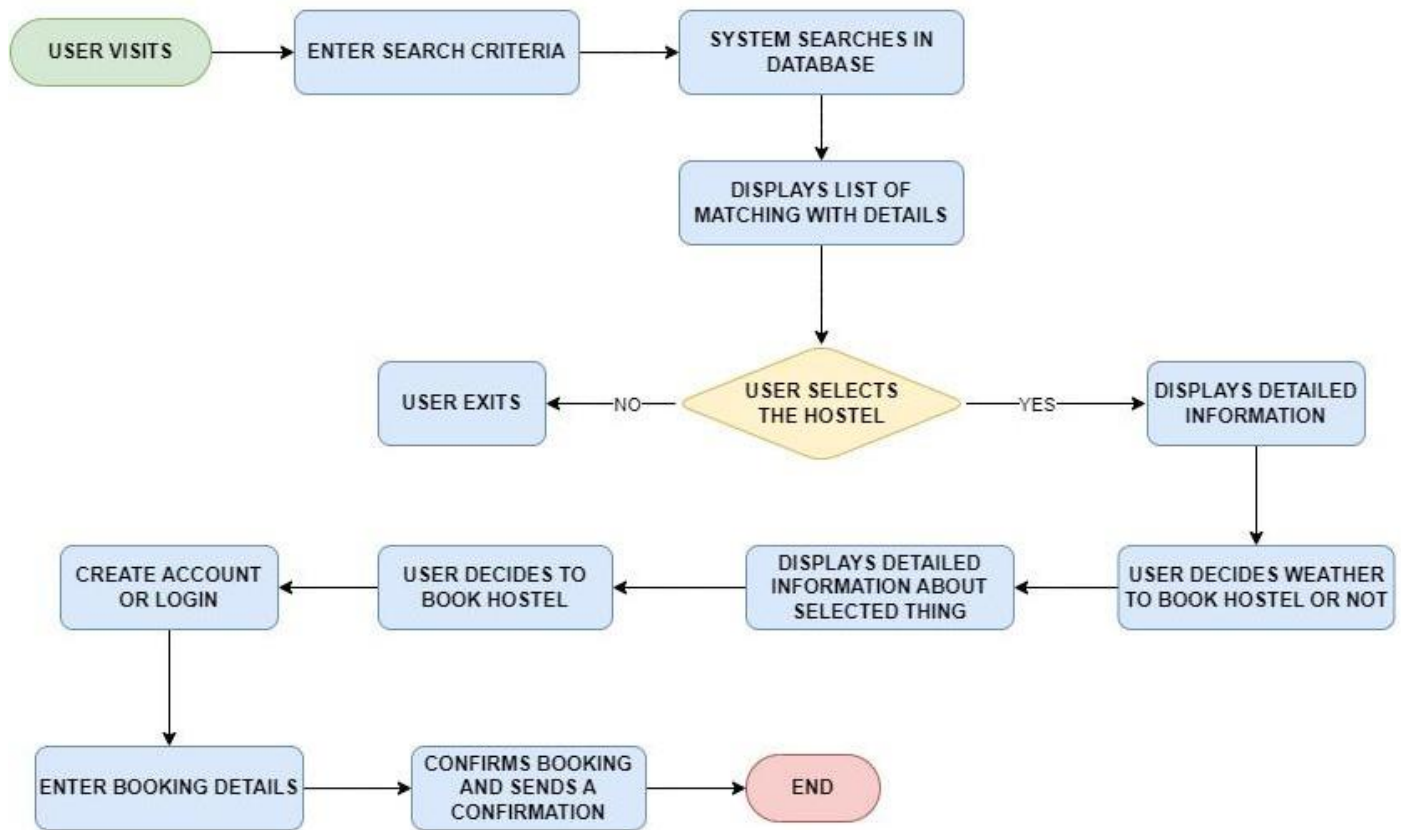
USER VISITS

ENTER SEARCH CRITERIA

SYSTEM SEARCHES IN DATABASE

DISPLAYS LIST OF MATCHING WITH DETAILS

USER SELECTS THE HOSTEL

NO

USER EXITS

YES

DISPLAYS DETAILED INFORMATION

USER DECIDES WEATHER TO BOOK HOSTEL OR NOT

DISPLAYS DETAILED INFORMATION ABOUT SELECTED THING

USER DECIDES TO BOOK HOSTEL

CREATE ACCOUNT OR LOGIN

ENTER BOOKING DETAILS

CONFIRMS BOOKING AND SENDS A CONFIRMATION

END